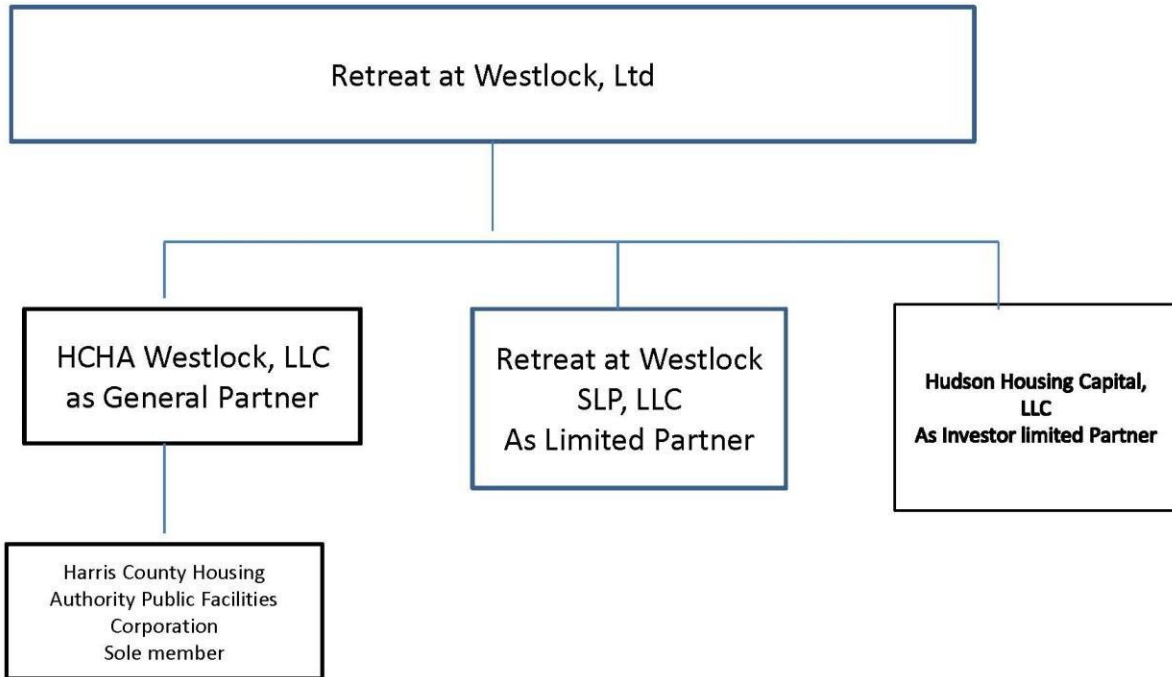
Retreat at Westlock, Ltd

HCHA Westlock, LLC
as General Partner

Retreat at Westlock
SLP, LLC
As Limited Partner

Hudson Housing Capital, LLC
As Investor limited Partner

Harris County Housing Authority Public Facilities Corporation
Sole member